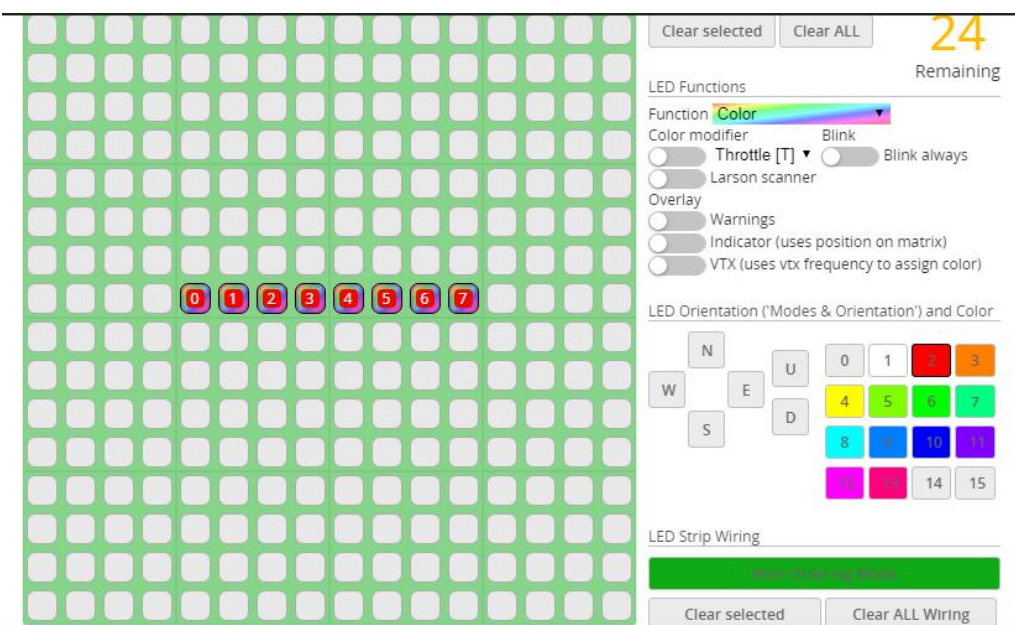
0 1 2 3 4 5 6 7

Clear selected Clear ALL

24
Remaining

LED Functions

Function Color

Color modifier
Throttle [T]

Blink
Blink always

Larson scanner

Overlay
Warnings
Indicator (uses position on matrix)
VTX (uses vtx frequency to assign color)

LED Orientation ('Modes & Orientation') and Color

N
W E
S
U
D

| 0 | 1 | 2 | 3 |
|---|---|---|---|
| 4 | 5 | 6 | 7 |
| 8 | 9 | 10 | 11 |
| 12 | 13 | 14 | 15 |

LED Strip Wiring

Wire Ordering Mode

Clear selected Clear ALL Wiring